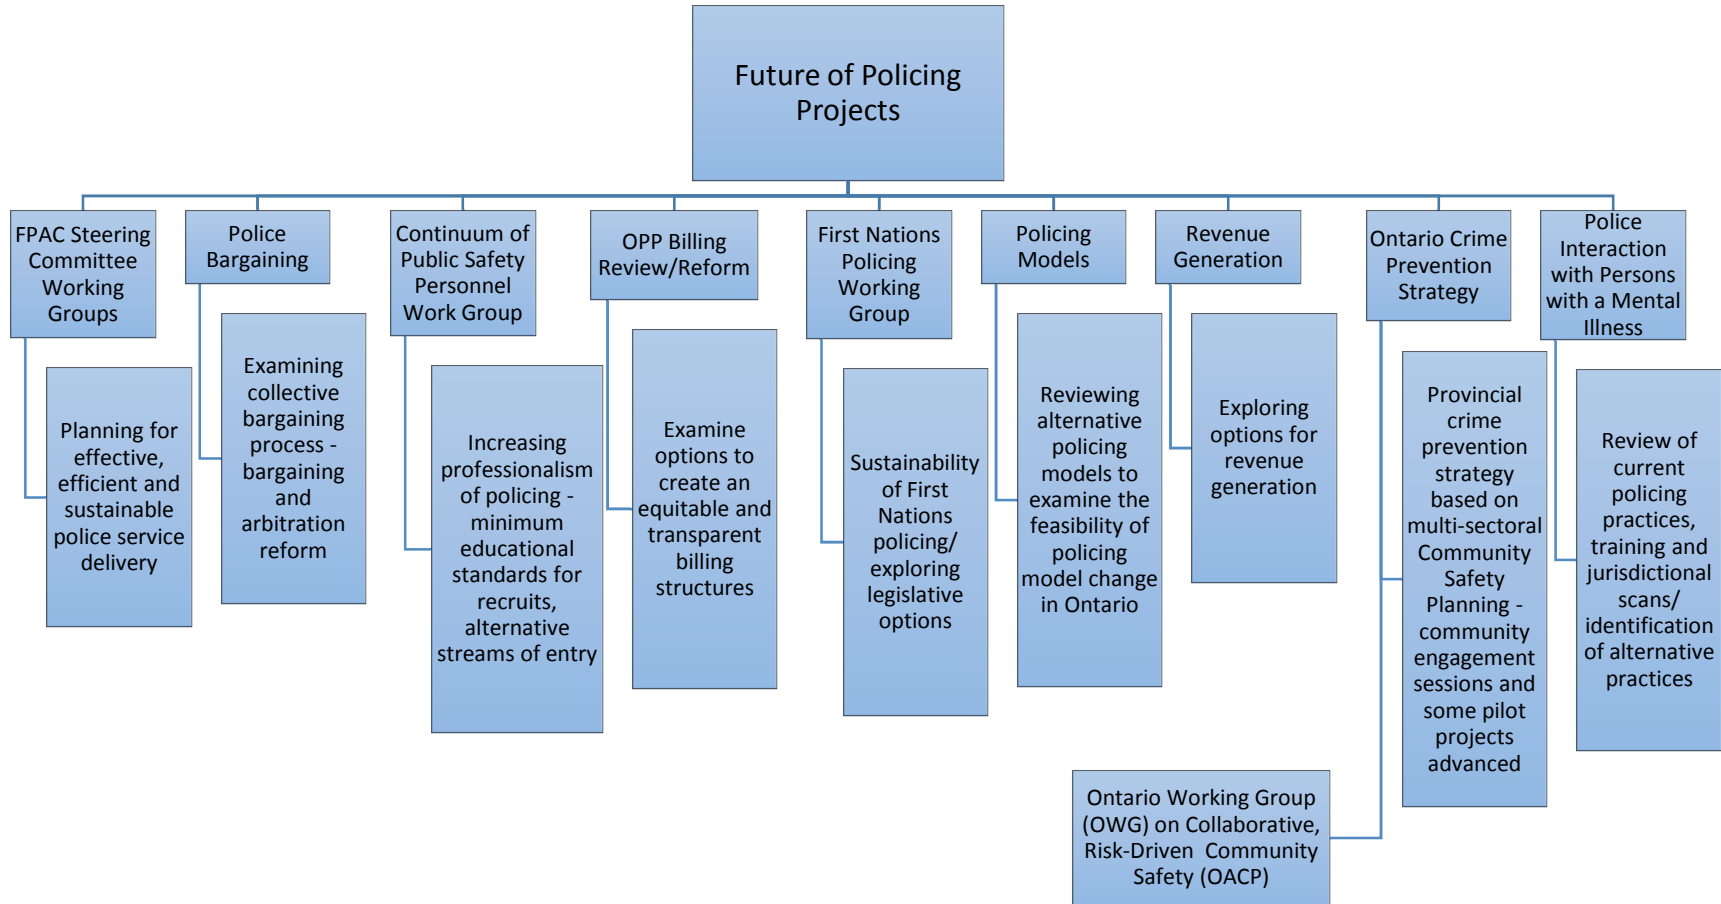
Future of Policing Projects

FPAC Steering Committee Working Groups

Planning for effective, efficient and sustainable police service delivery

Police Bargaining

Examining collective bargaining process - bargaining and arbitration reform

Continuum of Public Safety Personnel Work Group

Increasing professionalism of policing - minimum educational standards for recruits, alternative streams of entry

OPP Billing Review/Reform

Examine options to create an equitable and transparent billing structures

First Nations Policing Working Group

Sustainability of First Nations policing/ exploring legislative options

Policing Models

Reviewing alternative policing models to examine the feasibility of policing model change in Ontario

Revenue Generation

Exploring options for revenue generation

Ontario Crime Prevention Strategy

Provincial crime prevention strategy based on multi-sectoral Community Safety Planning - community engagement sessions and some pilot projects advanced

Ontario Working Group (OWG) on Collaborative, Risk-Driven Community Safety (OACP)

Police Interaction with Persons with a Mental Illness

Review of current policing practices, training and jurisdictional scans/ identification of alternative practices